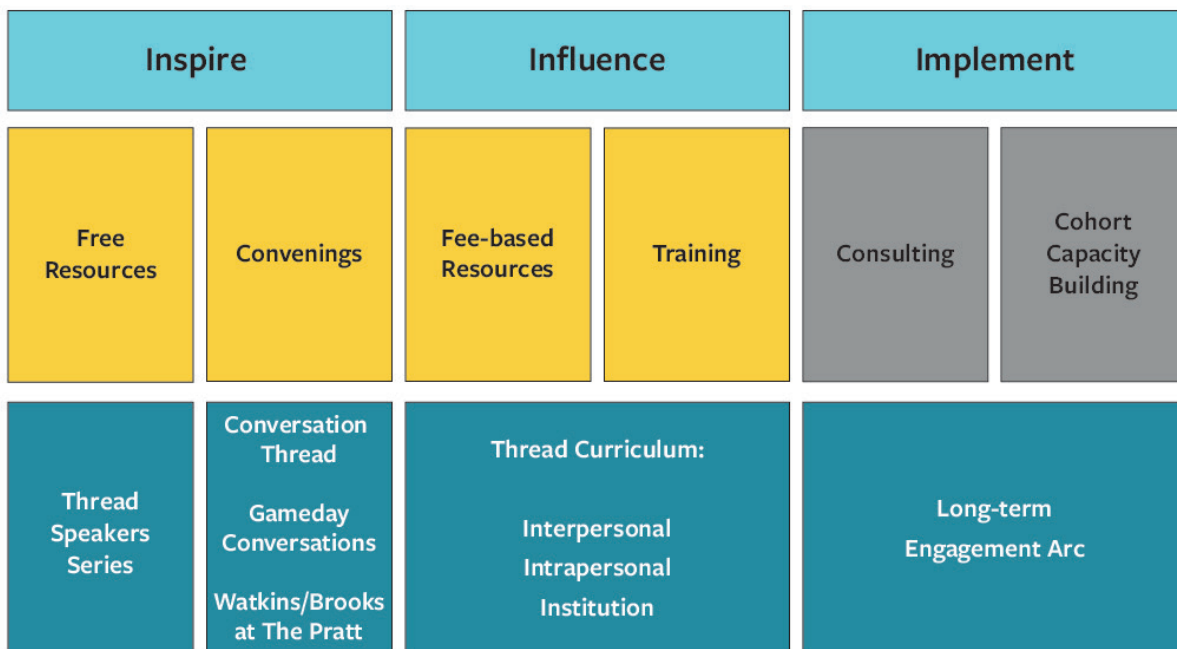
| Inspire | | Influence | | Implement | |
|---|---|---|---|---|---|
| Free Resources | Convenings | Fee-based Resources | Training | Consulting | Cohort Capacity Building |
| Thread Speakers Series | Conversation Thread<br><br>Gameday Conversations<br><br>Watkins/Brooks at The Pratt | Thread Curriculum:<br><br>Interpersonal<br>Intrapersonal<br>Institution | | Long-term Engagement Arc | |